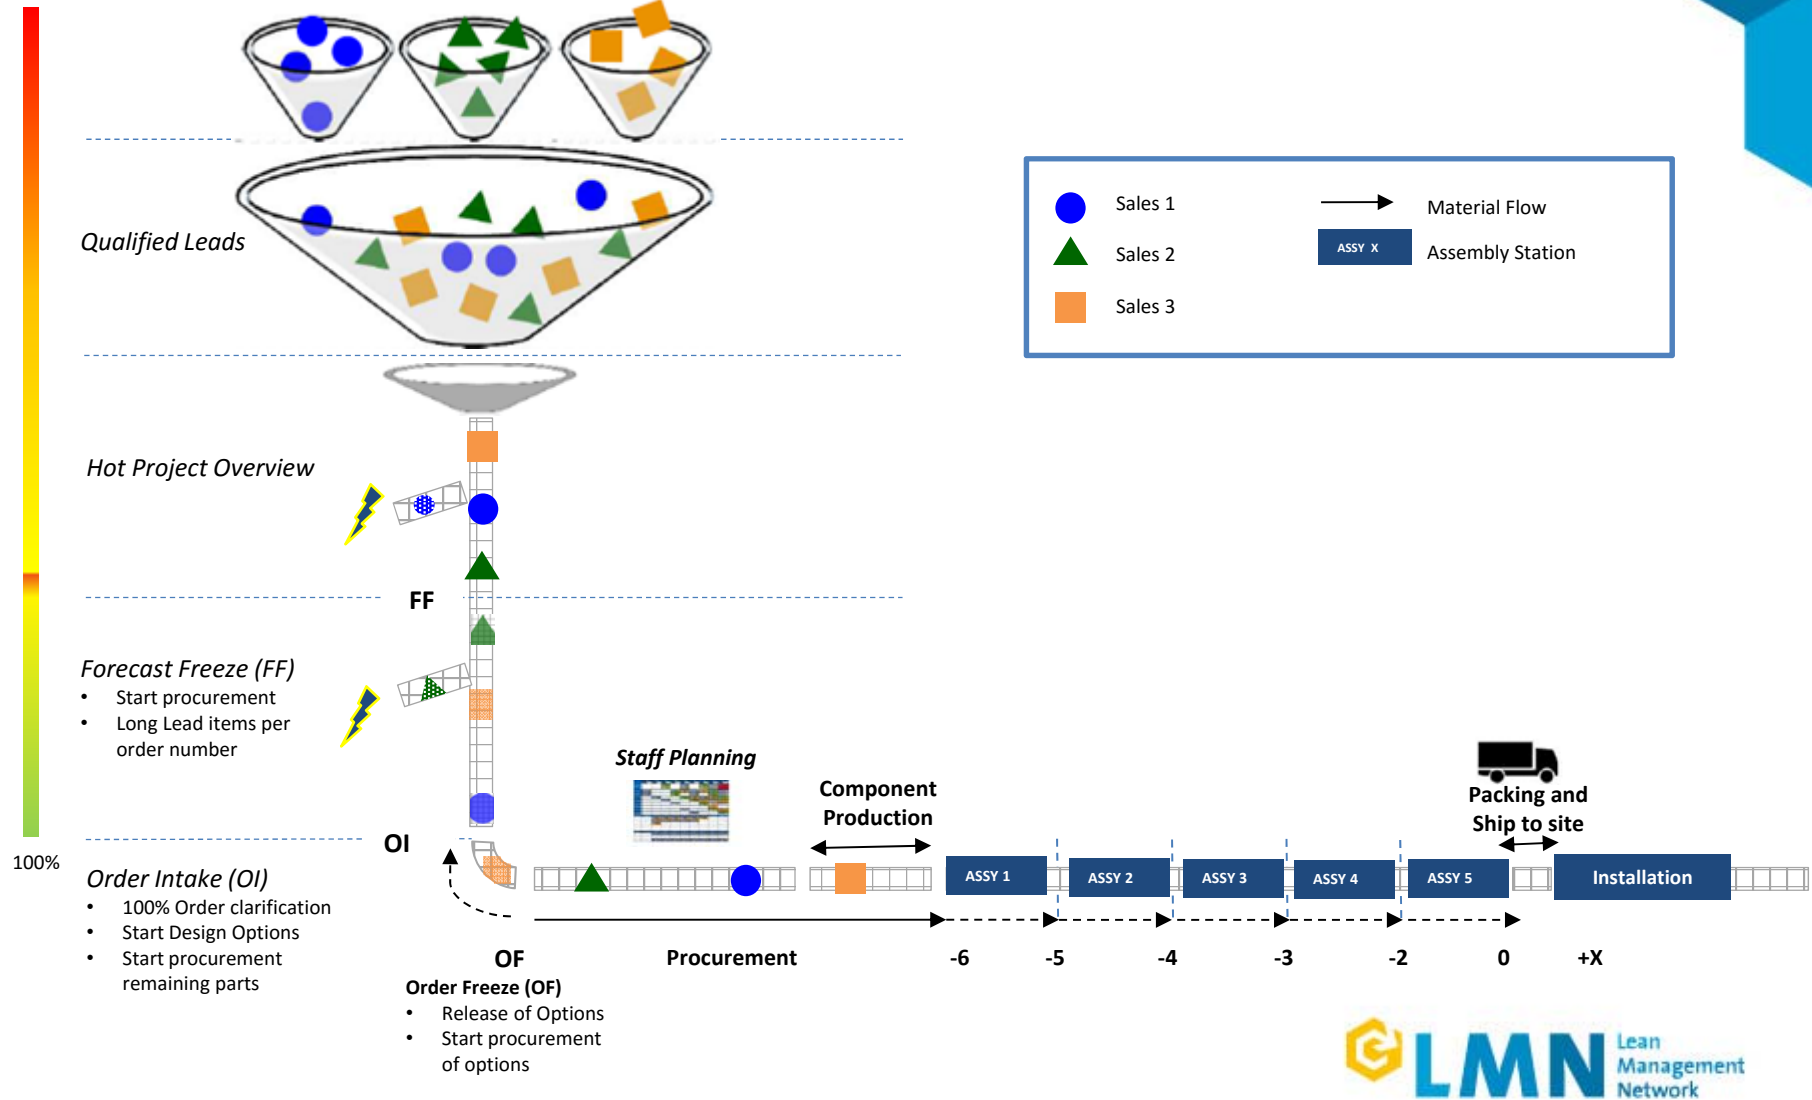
Qualified Leads

Sales 1
Sales 2
Sales 3
Material Flow
ASSY X
Assembly Station

Hot Project Overview

FF

Forecast Freeze (FF)
• Start procurement
• Long Lead items per order number

Staff Planning

Component Production

Packing and Ship to site

100%

OI

Order Intake (OI)
• 100% Order clarification
• Start Design Options
• Start procurement remaining parts

ASSY 1
ASSY 2
ASSY 3
ASSY 4
ASSY 5
Installation

OF
Procurement
-6
-5
-4
-3
-2
0
+X

Order Freeze (OF)
• Release of Options
• Start procurement of options

LMN Lean Management Network